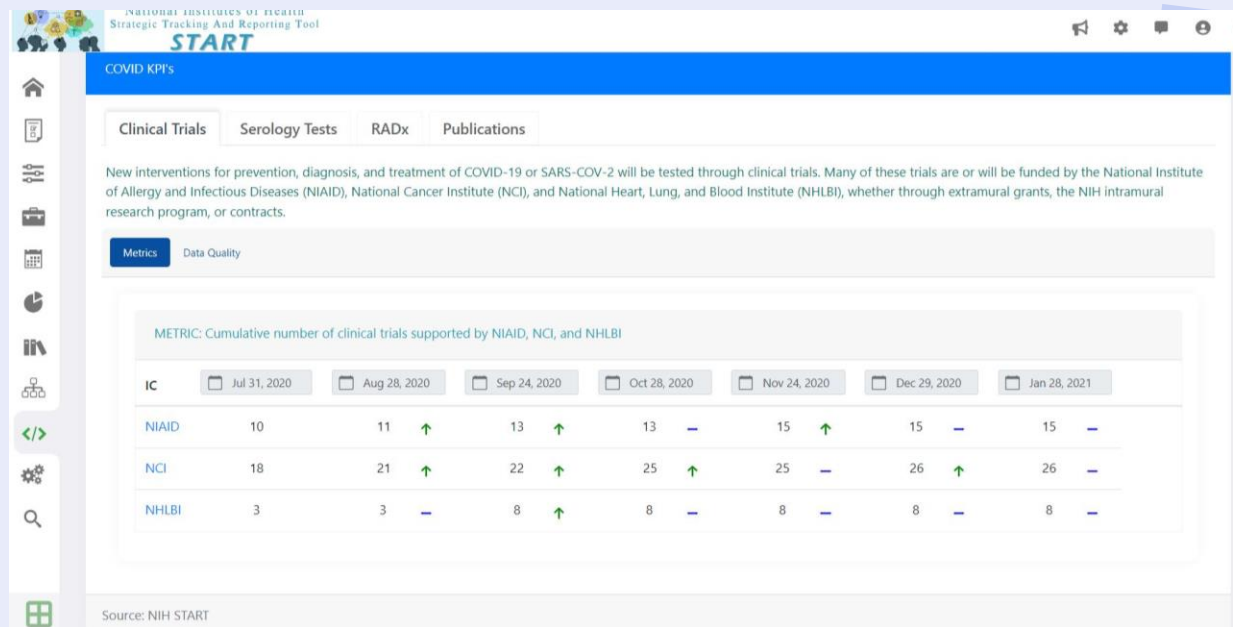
National Institutes of Health
Strategic Tracking And Reporting Tool
START

COVID KPI's

Clinical Trials Serology Tests RADx Publications

New interventions for prevention, diagnosis, and treatment of COVID-19 or SARS-COV-2 will be tested through clinical trials. Many of these trials are or will be funded by the National Institute of Allergy and Infectious Diseases (NIAID), National Cancer Institute (NCI), and National Heart, Lung, and Blood Institute (NHLBI), whether through extramural grants, the NIH intramural research program, or contracts.

Metrics Data Quality

METRIC: Cumulative number of clinical trials supported by NIAID, NCI, and NHLBI

| IC | Jul 31, 2020 | Aug 28, 2020 | Sep 24, 2020 | Oct 28, 2020 | Nov 24, 2020 | Dec 29, 2020 | Jan 28, 2021 |
|---|---|---|---|---|---|---|---|
| NIAID | 10 | 11 ↑ | 13 ↑ | 13 – | 15 ↑ | 15 – | 15 – |
| NCI | 18 | 21 ↑ | 22 ↑ | 25 ↑ | 25 – | 26 ↑ | 26 – |
| NHLBI | 3 | 3 – | 8 ↑ | 8 – | 8 – | 8 – | 8 – |

Source: NIH START